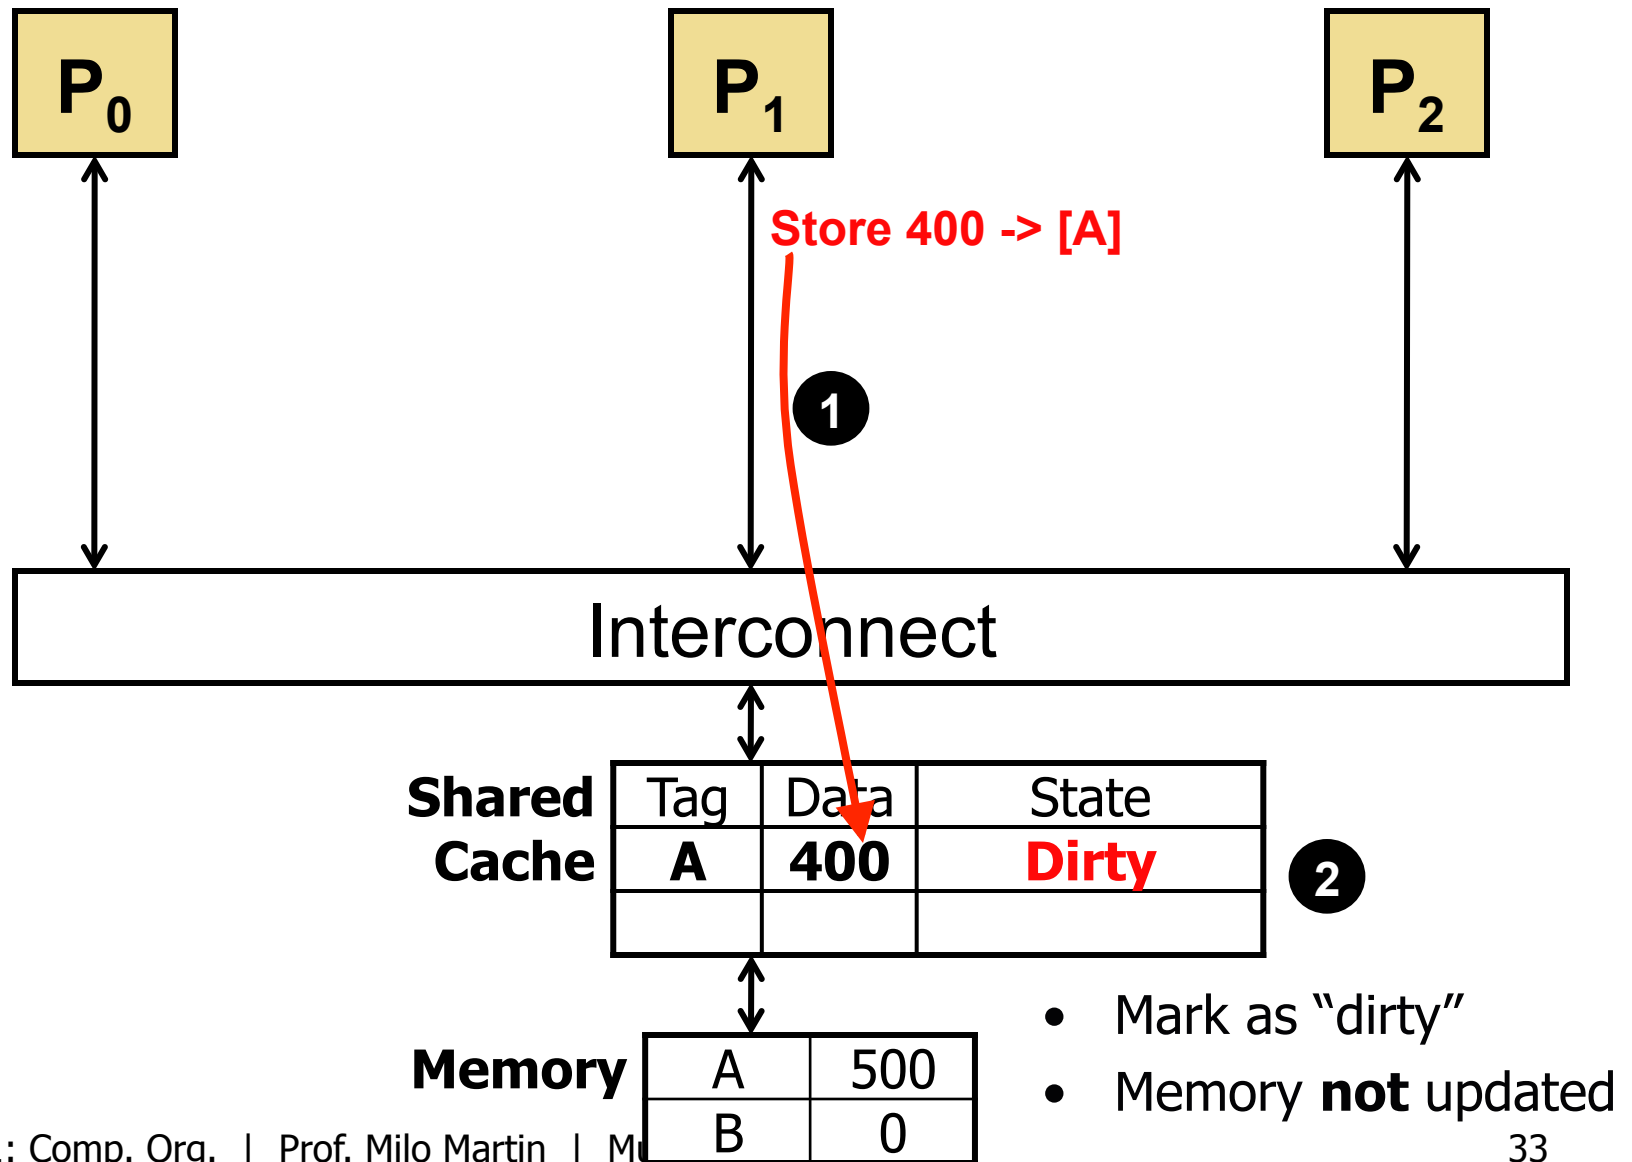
$P_0$

$P_1$

$P_2$

Store 400 -> [A]

1

Interconnect

Shared Cache

| Tag | Data | State |
|---|---|---|
| A | 400 | Dirty |
| | | |

2

Memory

| A | 500 |
|---|---|
| B | 0 |

• Mark as "dirty"
• Memory **not** updated

: Comp. Org. | Prof. Milo Martin | Mu

33